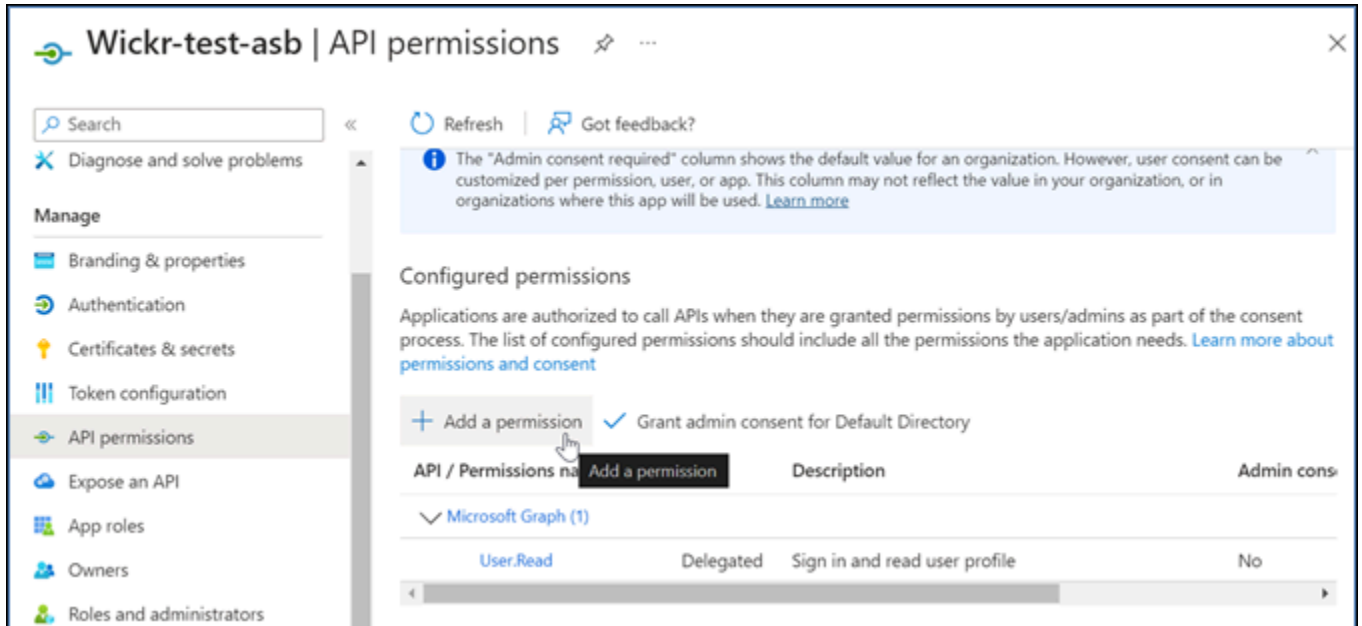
Wickr-test-asb | API permissions ···

Search «

Diagnose and solve problems

Manage

Branding & properties

Authentication

Certificates & secrets

Token configuration

API permissions

Expose an API

App roles

Owners

Roles and administrators

Refresh | Got feedback?

The "Admin consent required" column shows the default value for an organization. However, user consent can be customized per permission, user, or app. This column may not reflect the value in your organization, or in organizations where this app will be used. Learn more

Configured permissions

Applications are authorized to call APIs when they are granted permissions by users/admins as part of the consent process. The list of configured permissions should include all the permissions the application needs. Learn more about permissions and consent

+ Add a permission ✓ Grant admin consent for Default Directory

| API / Permissions na | Add a permission | Description | Admin cons |
|---|---|---|---|
| Microsoft Graph (1) | | | |
| User.Read | Delegated | Sign in and read user profile | No |